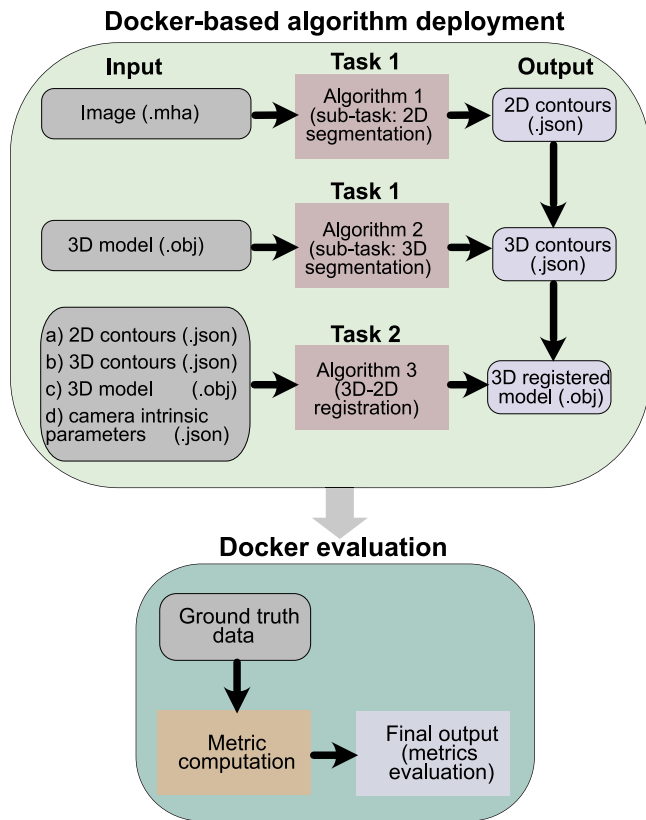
Docker-based algorithm deployment

Input

Task 1

Output

Image (.mha)

Algorithm 1 (sub-task: 2D segmentation)

2D contours (.json)

Task 1

3D model (.obj)

Algorithm 2 (sub-task: 3D segmentation)

3D contours (.json)

Task 2

a) 2D contours (.json)
b) 3D contours (.json)
c) 3D model (.obj)
d) camera intrinsic parameters (.json)

Algorithm 3 (3D-2D registration)

3D registered model (.obj)

Docker evaluation

Ground truth data

Metric computation

Final output (metrics evaluation)